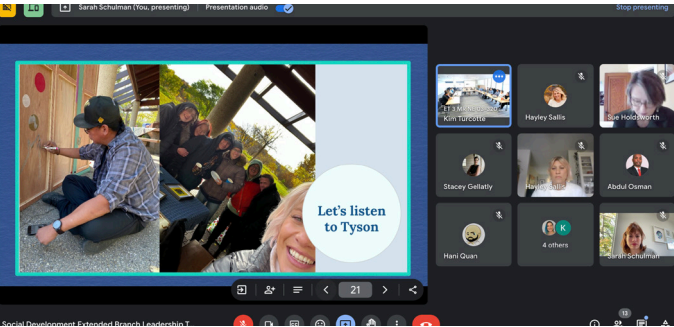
LC

Sarah Schulman (You, presenting)

Presentation audio

Stop presenting

Let's listen to Tyson

21

Kim Turcotte

Hayley Sallis

Sue Holdsworth

Stacey Gellatly

Hayley Sallis

Abdul Osman

Hani Quan

4 others

Sarah Schulman

Social Development Extended Branch Leadership T

13